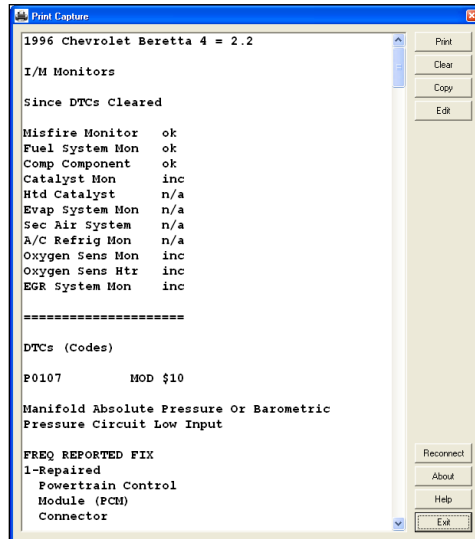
Print Capture

1996 Chevrolet Beretta 4 = 2.2

I/M Monitors

Since DTCs Cleared

Misfire Monitor ok
Fuel System Mon ok
Comp Component ok
Catalyst Mon inc
Htd Catalyst n/a
Evap System Mon n/a
Sec Air System n/a
A/C Refrig Mon n/a
Oxygen Sens Mon inc
Oxygen Sens Htr inc
EGR System Mon inc

====================

DTCs (Codes)

P0107 MOD $10

Manifold Absolute Pressure Or Barometric Pressure Circuit Low Input

FREQ REPORTED FIX
1-Repaired
Powertrain Control
Module (PCM)
Connector

Print
Clear
Copy
Edit
Reconnect
About
Help
Exit